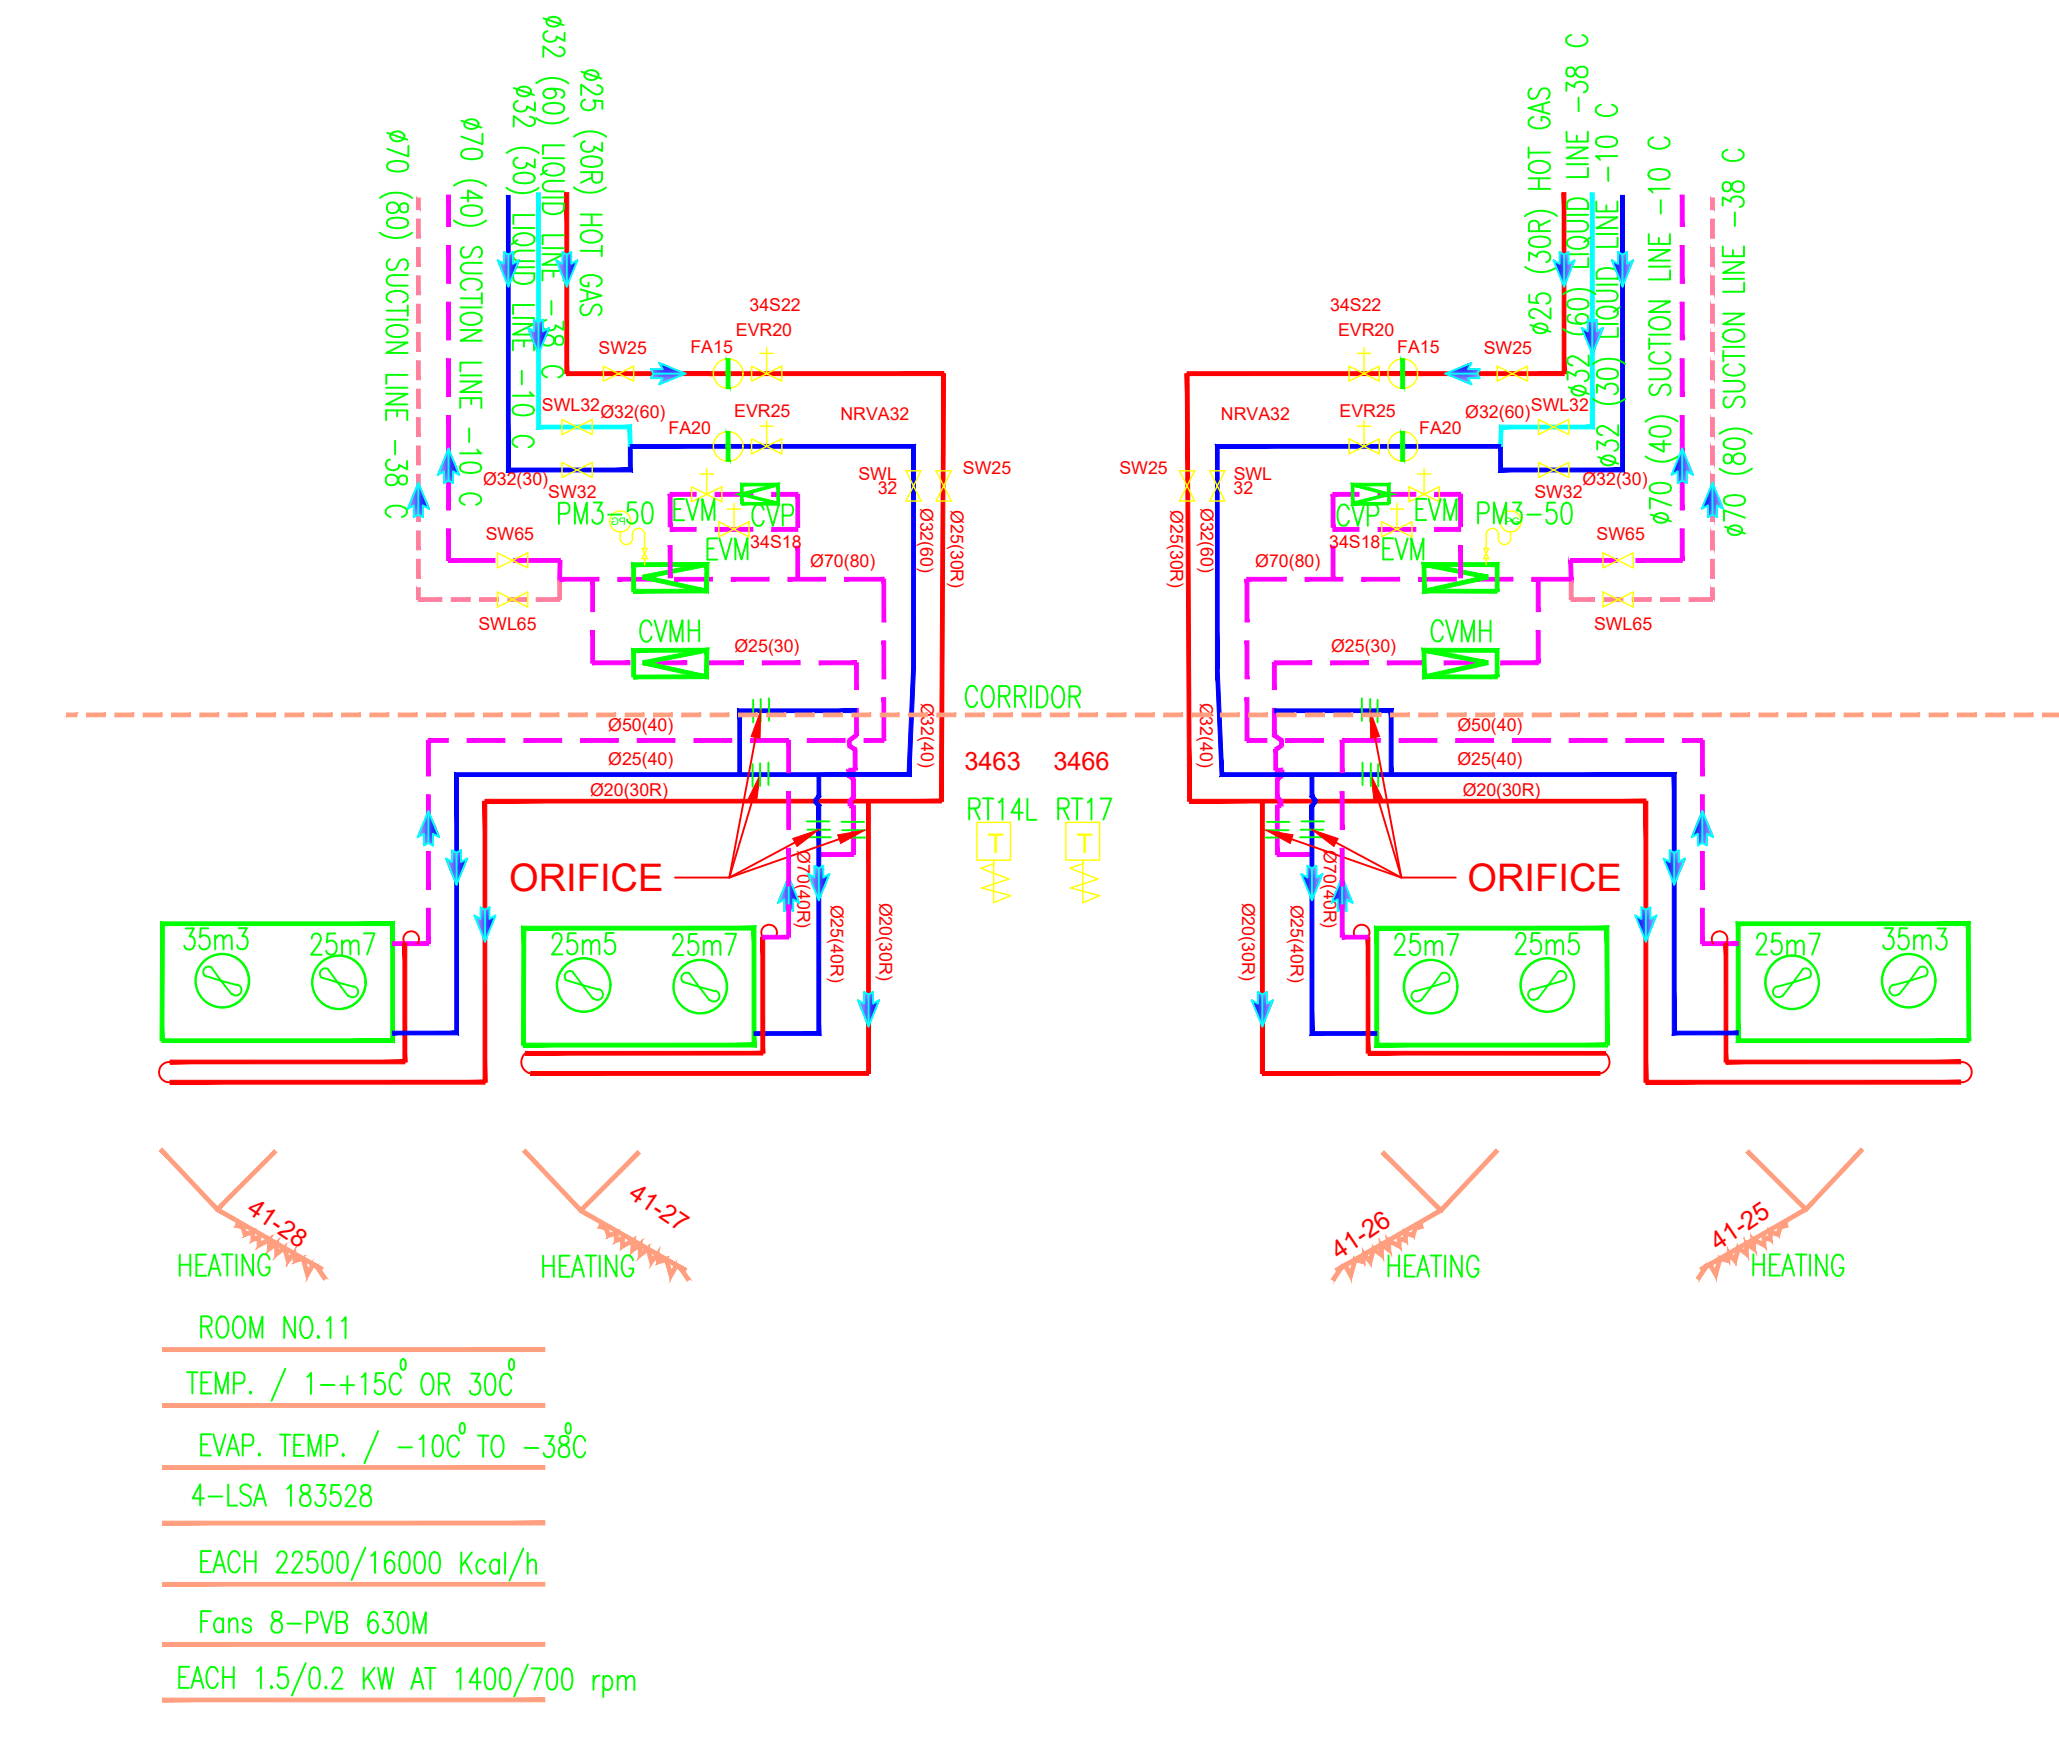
ø70 (80) SUCTION LINE -38 C
ø70 (40) SUCTION LINE -10 C
ø32 (30) LIQUID LINE -38 C
ø32 (60) LIQUID LINE -10 C
ø25 (30R) HOT GAS

34S22
EVR20
SW25
FA15
SWL32
Ø32(60)
FA20
EVR25
NRVA32
Ø32(30)
SW32
PM3-50
EVM
CVP
EVM
34S18
SWL
32
SW25
Ø32(60)
Ø25(30R)
SW65
Ø70(80)
SWL65
CVMH
Ø25(30)
CORRIDOR
Ø50(40)
Ø25(40)
Ø20(30R)
Ø32(40)
3463
3466
RT14L
RT17
T
T
ORIFICE
Ø70(40R)
Ø25(40R)
Ø20(30R)
35m3
25m7
25m5
25m7

ø25 (30R) HOT GAS
ø32 (60) LIQUID LINE -38 C
ø32 (30) LIQUID LINE -10 C
ø70 (40) SUCTION LINE -10 C
ø70 (80) SUCTION LINE -38 C

34S22
EVR20
FA15
SW25
NRVA32
EVR25
Ø32(60)
SWL32
FA20
SW25
SWL
32
SW32
Ø32(30)
Ø25(30R)
Ø32(60)
CVP
EVM
PM3-50
34S18
EVM
Ø70(80)
SW65
SWL65
CVMH
Ø25(30)
Ø32(40)
Ø50(40)
Ø25(40)
Ø20(30R)
ORIFICE
Ø70(40R)
Ø20(30R)
Ø25(40R)
25m7
25m5
25m7
35m3

41-28
HEATING
41-27
HEATING
41-26
HEATING
41-25
HEATING

ROOM NO.11
TEMP. / 1-+15C$^0$ OR 30C$^0$
EVAP. TEMP. / -10C$^0$ TO -38C$^0$
4-LSA 183528
EACH 22500/16000 Kcal/h
Fans 8-PVB 630M
EACH 1.5/0.2 KW AT 1400/700 rpm